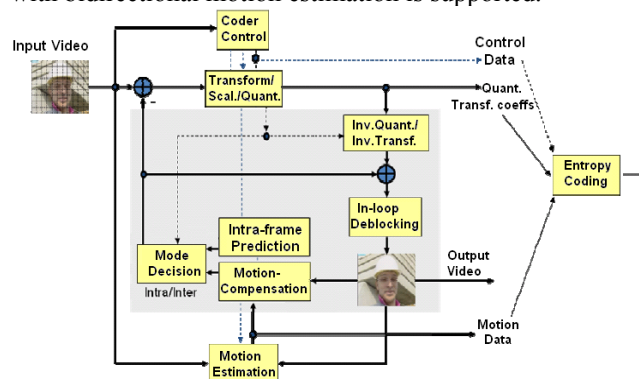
with bidirectional motion estimation is supported.

Input Video

Coder Control

Control Data

Transform/ Scal./Quant.

Quant. Transf. coeffs

Inv.Quant./ Inv.Transf.

Entropy Coding

In-loop Deblocking

Intra-frame Prediction

Mode Decision

Intra/Inter

Motion-Compensation

Output Video

Motion Data

Motion Estimation